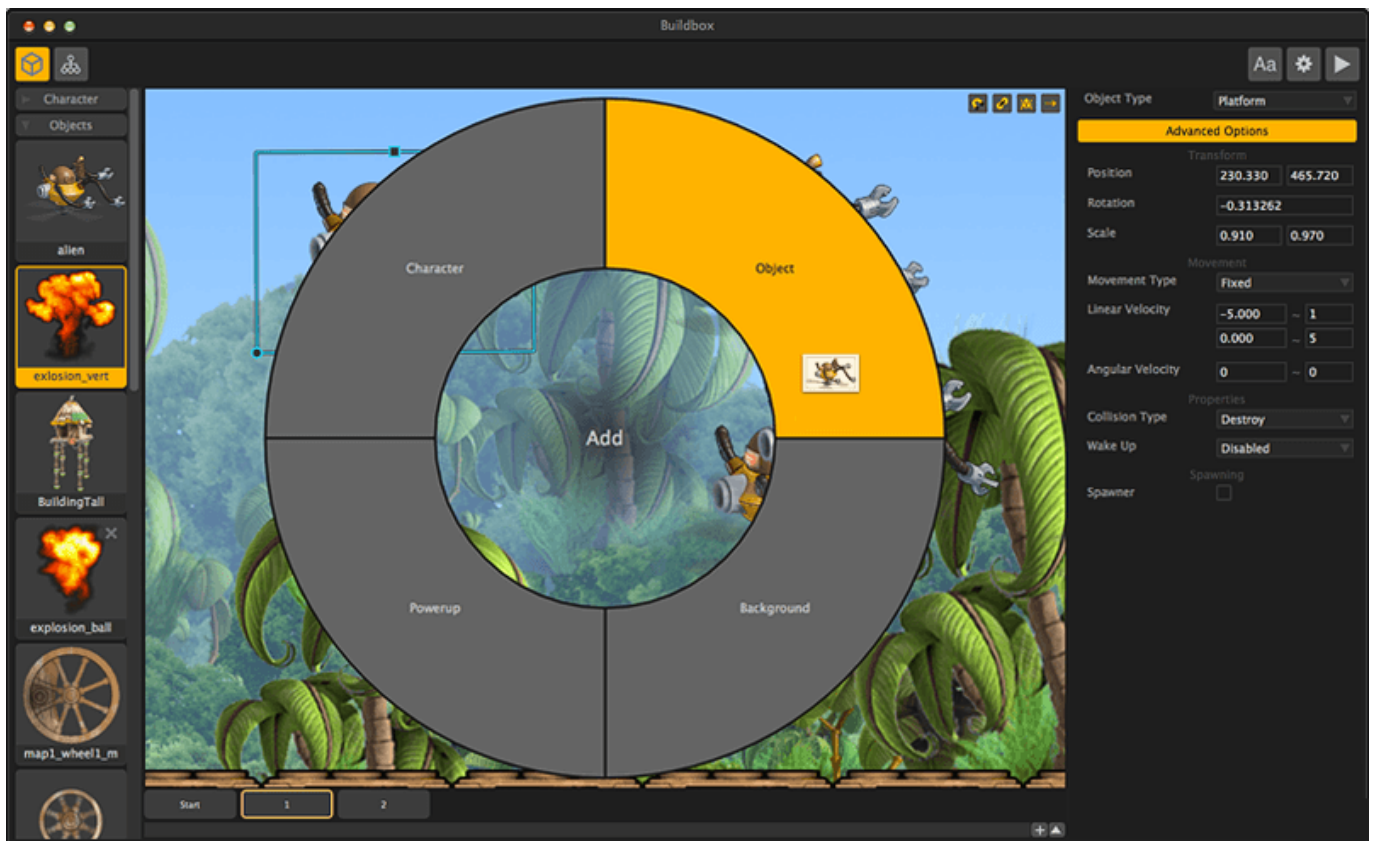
Buildbox

Aa

Character

Objects

alien

exlosion_vert

BuildingTall

explosion_ball

map1_wheel1_m

Character

Object

Add

Powerup

Background

Start

1

2

Object Type
Platform

Advanced Options

Transform

Position
230.330
465.720

Rotation
-0.313262

Scale
0.910
0.970

Movement

Movement Type
Fixed

Linear Velocity
-5.000
~
1
0.000
~
5

Angular Velocity
0
~
0

Properties

Collision Type
Destroy

Wake Up
Disabled

Spawning

Spawner